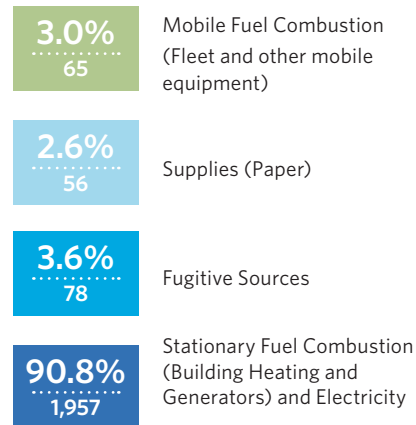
3.0%
65

Mobile Fuel Combustion (Fleet and other mobile equipment)

2.6%
56

Supplies (Paper)

3.6%
78

Fugitive Sources

90.8%
1,957

Stationary Fuel Combustion (Building Heating and Generators) and Electricity